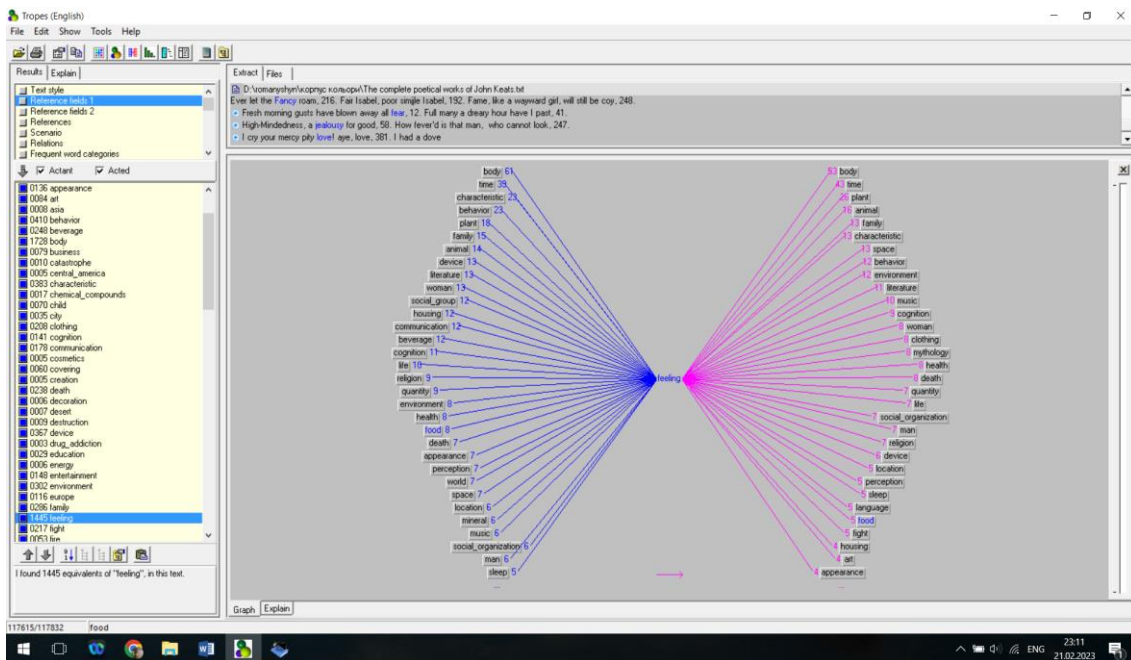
Tropes (English)
File Edit Show Tools Help

Results Explain
Text style
Reference fields 1
Reference fields 2
References
Scenario
Relations
Frequent word categories

Actant Acted

0136 appearance
0084 art
0008 asia
0410 behavior
0248 beverage
1728 body
0079 business
0010 catastrophe
0005 central_america
0383 characteristic
0017 chemical_compounds
0070 child
0035 city
0208 clothing
0141 cognition
0178 communication
0005 cosmetics
0060 covering
0005 creation
0238 death
0006 decoration
0007 desert
0009 destruction
0367 device
0003 drug_addiction
0029 education
0006 energy
0148 entertainment
0302 environment
0116 europe
0286 family
1445 feeling
0217 fight
0053 fire

I found 1445 equivalents of "feeling", in this text.

Extract Files
D:\romanyshyn\корпус кольори\The complete poetical works of John Keats.txt
Ever let the Fancy roam, 216. Fair Isabel, poor simple Isabel, 192. Fame, like a wayward girl, will still be coy, 248.
Fresh morning gusts have blown away all fear, 12. Full many a dreary hour have I past, 41.
High-Mindedness, a jealousy for good, 58. How fever'd is that man, who cannot look, 247.
I cry your mercy pity love! aye, love, 381. I had a dove

body 61
time 39
characteristic 23
behavior 23
plant 18
family 15
animal 14
device 13
literature 13
woman 13
social_group 12
housing 12
communication 12
beverage 12
cognition 11
life 10
religion 9
quantity 9
environment 8
health 8
food 8
death 7
appearance 7
perception 7
world 7
space 7
location 6
mineral 6
music 6
social_organization 6
man 6
sleep 5
...

feeling

53 body
43 time
26 plant
16 animal
13 family
13 characteristic
13 space
12 behavior
12 environment
11 literature
10 music
9 cognition
8 woman
8 clothing
8 mythology
8 health
8 death
7 quantity
7 life
7 social_organization
7 man
7 religion
6 device
5 location
5 perception
5 sleep
5 language
5 food
5 fight
4 housing
4 art
4 appearance
...

Graph Explain

117615/117832 food

ENG 23:11 21.02.2023